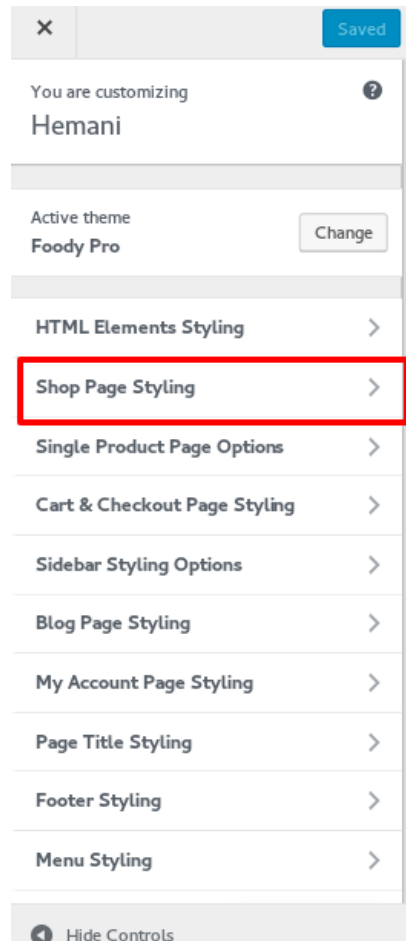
×

Saved

You are customizing
Hemani

?

Active theme
Foody Pro

Change

HTML Elements Styling

Shop Page Styling

Single Product Page Options

Cart & Checkout Page Styling

Sidebar Styling Options

Blog Page Styling

My Account Page Styling

Page Title Styling

Footer Styling

Menu Styling

Hide Controls